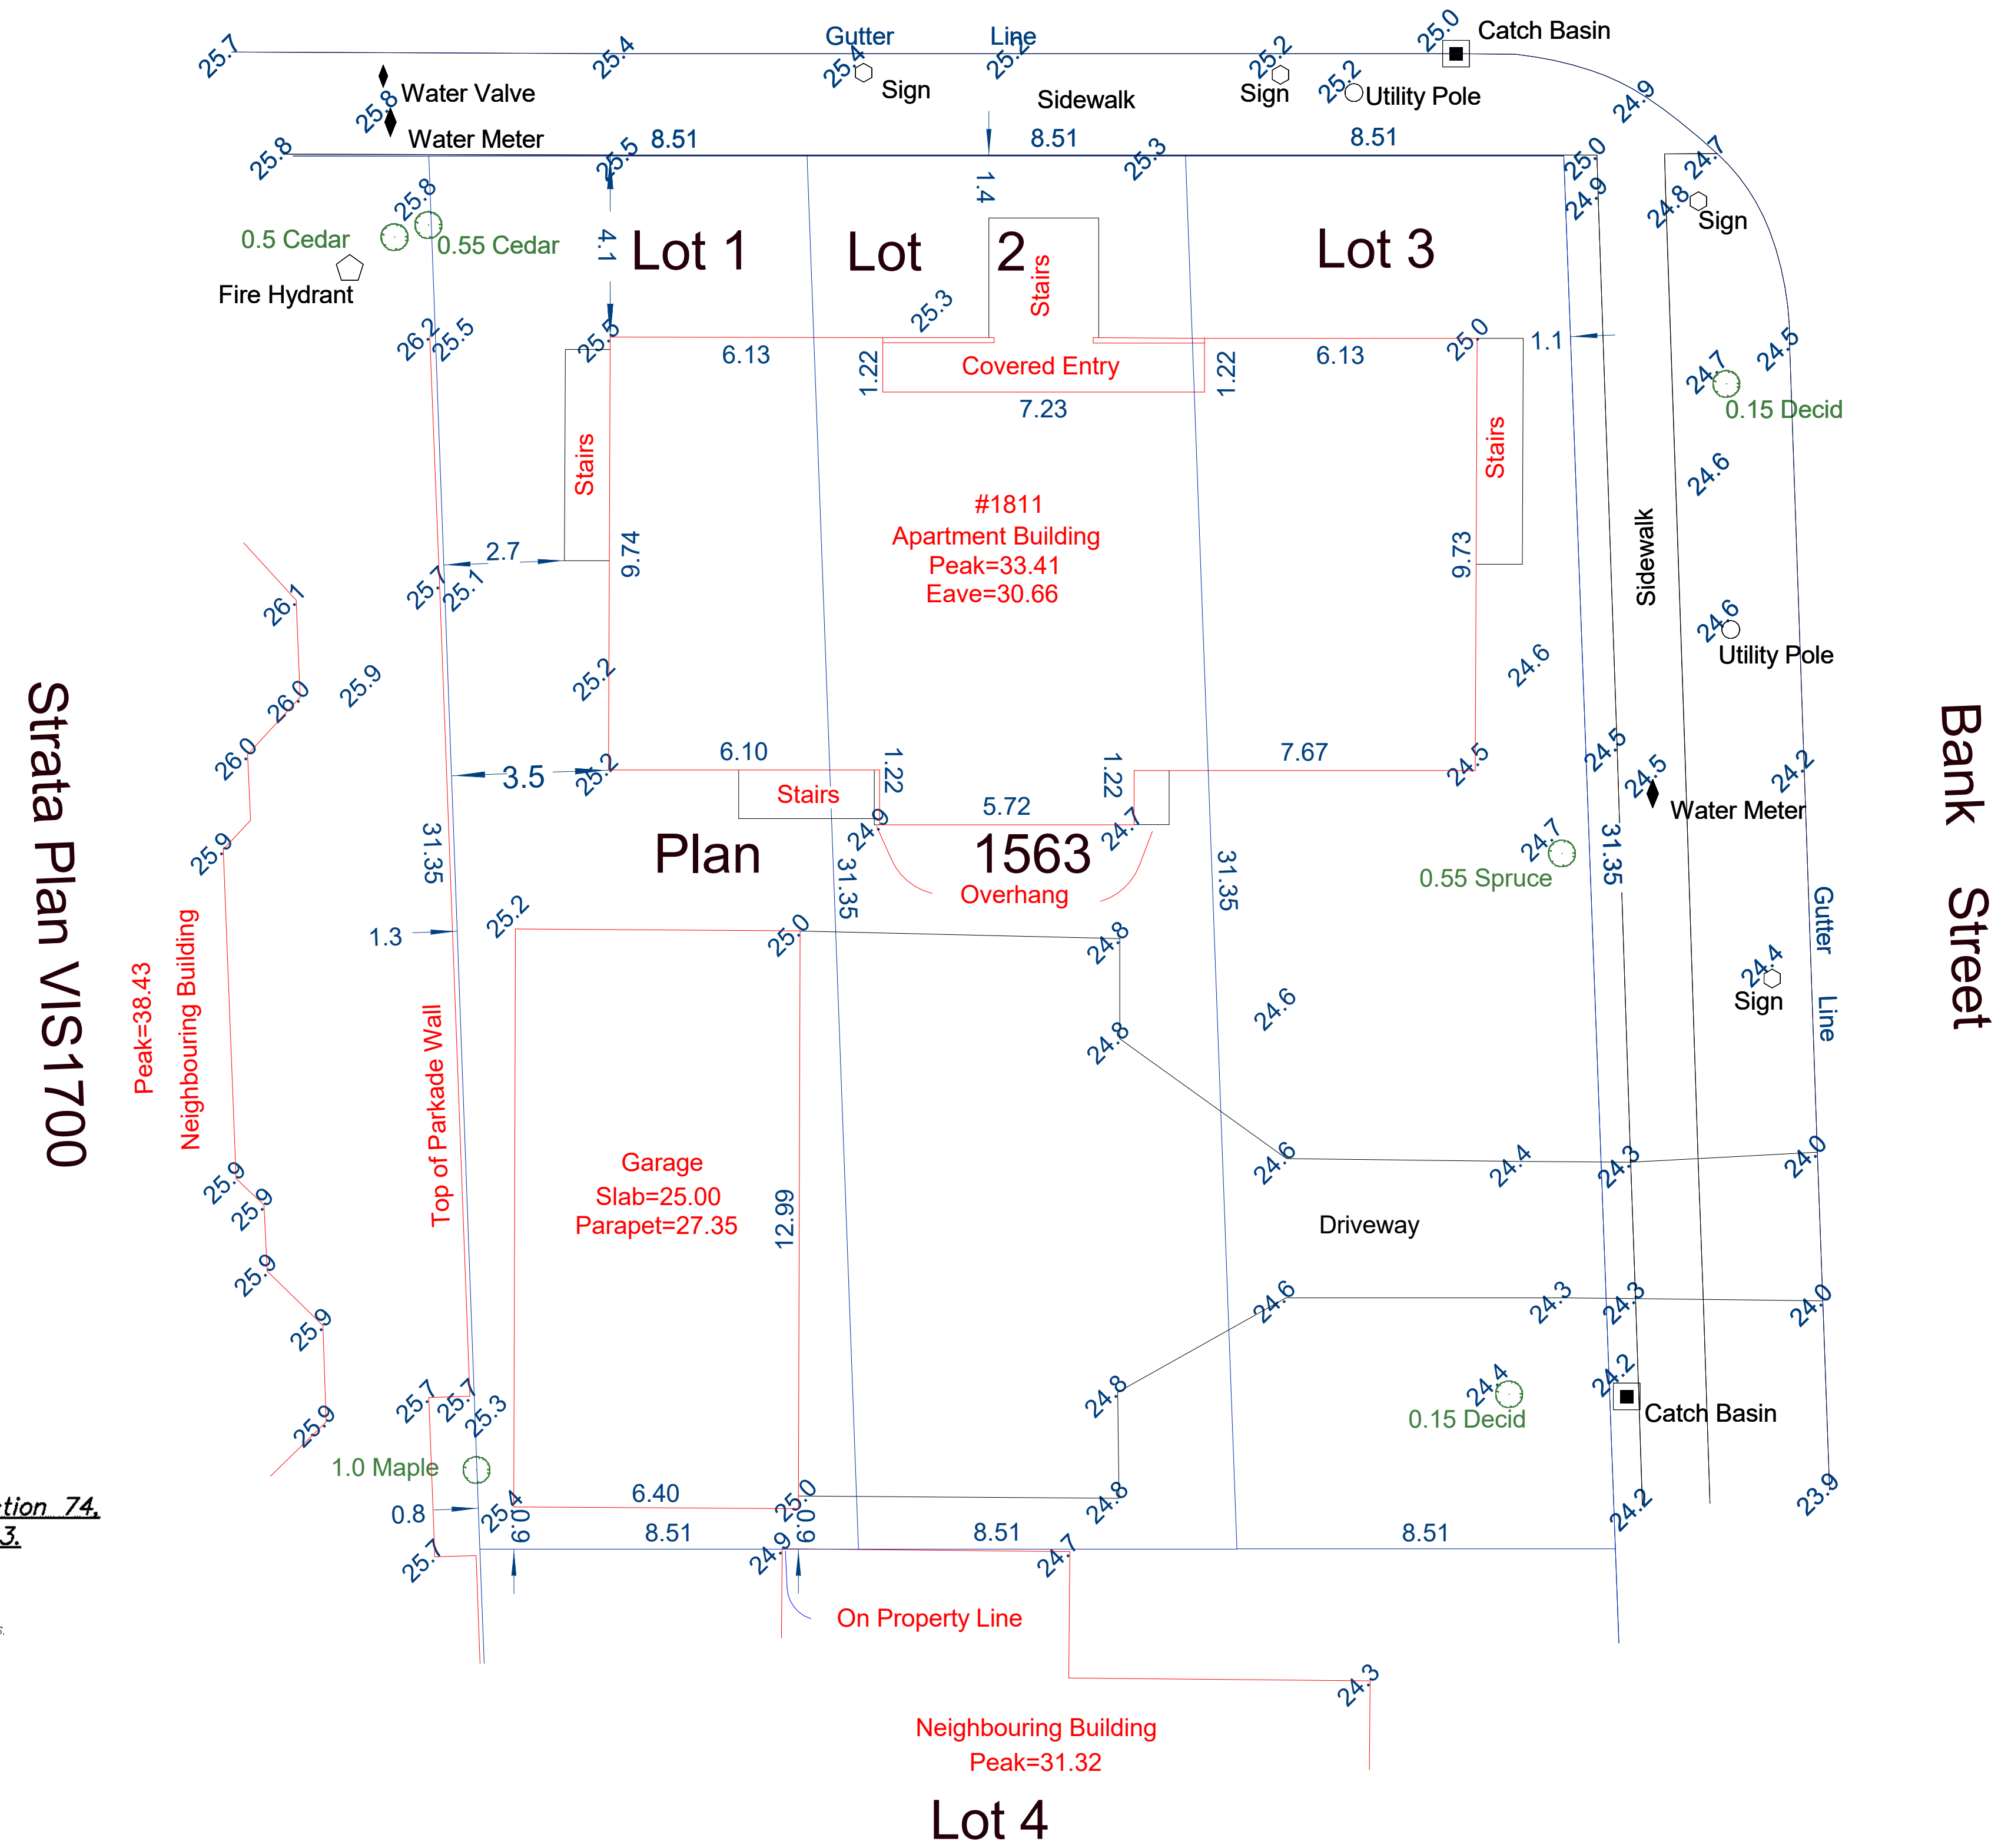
25.7
25.4
Gutter
Line
25.4
25.2
Sign
25.2
Sign
25.0
Catch Basin
25.2
Utility Pole
Water Valve
25.8
Water Meter
Sidewalk
24.9
25.8
25.5
8.51
8.51
25.3
8.51
25.0
24.9
24.7
24.8
Sign
25.8
0.5 Cedar
0.55 Cedar
4.1
1.4
Lot 1
Lot
2
Lot 3
Stairs
Fire Hydrant
25.3
26.2
25.5
25.5
6.13
1.22
Covered Entry
1.22
6.13
25.0
1.1
24.5
24.7
0.15 Decid
7.23
Stairs
Stairs
24.6
#1811
Apartment Building
Peak=33.41
Eave=30.66
2.7
9.74
9.73
Sidewalk
26.1
25.7
25.1
24.6
Utility Pole
25.9
26.0
25.2
24.6
Strata Plan VIS1700
Bank Street
26.0
3.5
25.2
6.10
Stairs
1.22
1.22
5.72
7.67
24.5
24.5
24.5
24.2
Water Meter
25.9
31.35
24.9
24.7
31.35
Plan
1563
Overhang
31.35
31.35
24.7
0.55 Spruce
Peak=38.43
Neighbouring Building
1.3
25.2
25.0
24.8
Gutter
24.6
24.4
Sign
Line
Top of Parkade Wall
24.8
24.6
24.4
24.3
24.0
25.9
25.9
Garage
Slab=25.00
Parapet=27.35
12.99
Driveway
25.9
24.6
24.3
24.3
24.0
25.9
24.8
24.4
0.15 Decid
24.2
Catch Basin
25.7
25.7
25.3
25.9
1.0 Maple
6.40
25.0
24.8
tion 74,
3.
0.8
25.4
6.0
8.51
6.0
8.51
8.51
24.2
23.9
25.7
24.9
24.7
On Property Line
24.3
Neighbouring Building
Peak=31.32
Lot 4